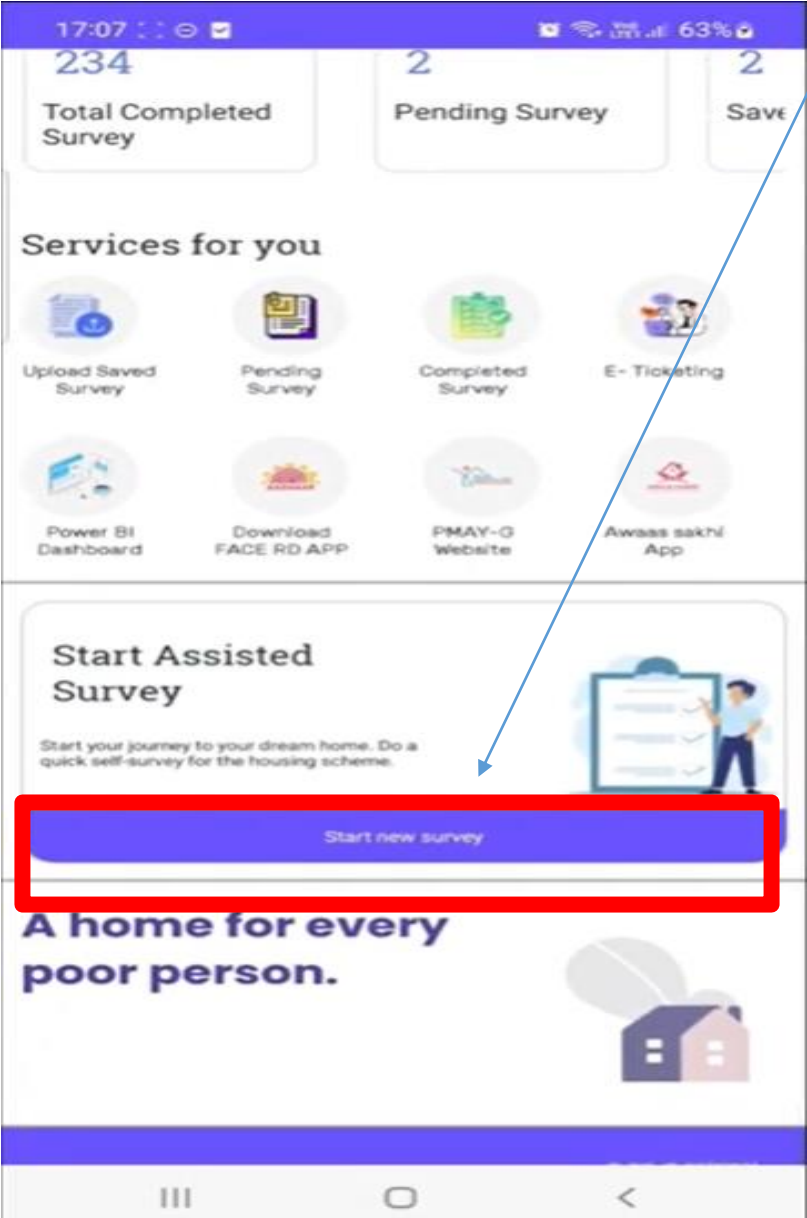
17:07 63%

234
Total Completed Survey

2
Pending Survey

2
Save

Services for you

Upload Saved Survey

Pending Survey

Completed Survey

E- Ticketing

Power BI Dashboard

Download FACE RD APP

PMAY-G Website

Awaas sakhi App

Start Assisted Survey

Start your journey to your dream home. Do a quick self-survey for the housing scheme.

Start new survey

A home for every poor person.